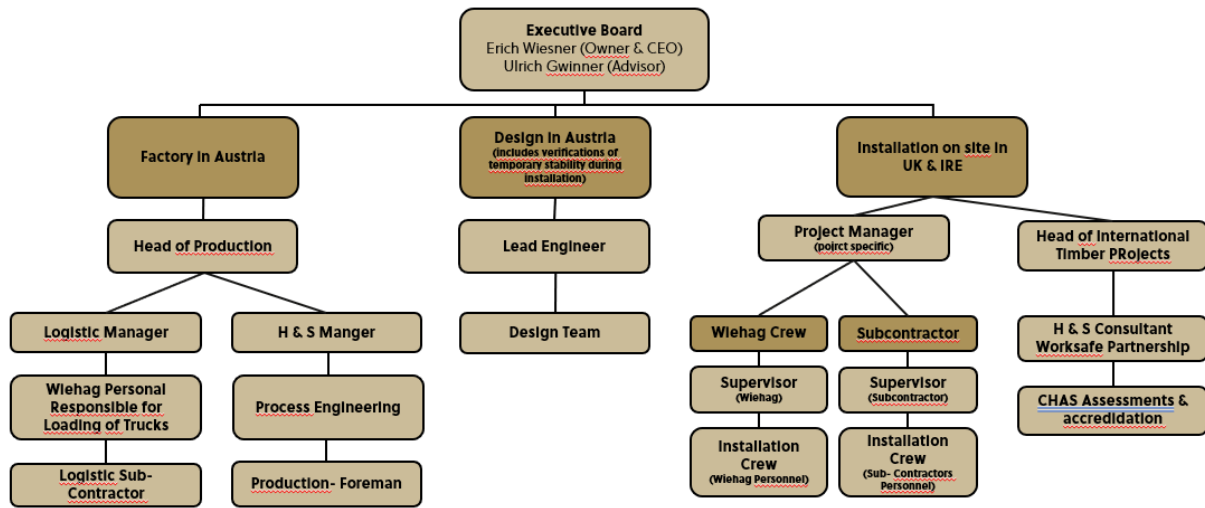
Executive Board
Erich Wiesner (Owner & CEO)
Ulrich Gwinner (Advisor)

Factory in Austria

Head of Production

Logistic Manager

Wiehag Personal Responsible for Loading of Trucks

Logistic Sub-Contractor

H & S Manger

Process Engineering

Production- Foreman

Design in Austria
(includes verifications of temporary stability during installation)

Lead Engineer

Design Team

Installation on site in UK & IRE

Project Manager
(pojrct specific)

Wiehag Crew

Supervisor
(Wiehag)

Installation Crew
(Wiehag Personnel)

Subcontractor

Supervisor
(Subcontractor)

Installation Crew
(Sub- Contractors Personnel)

Head of International Timber PRojects

H & S Consultant Worksafe Partnership

CHAS Assessments & accredidation